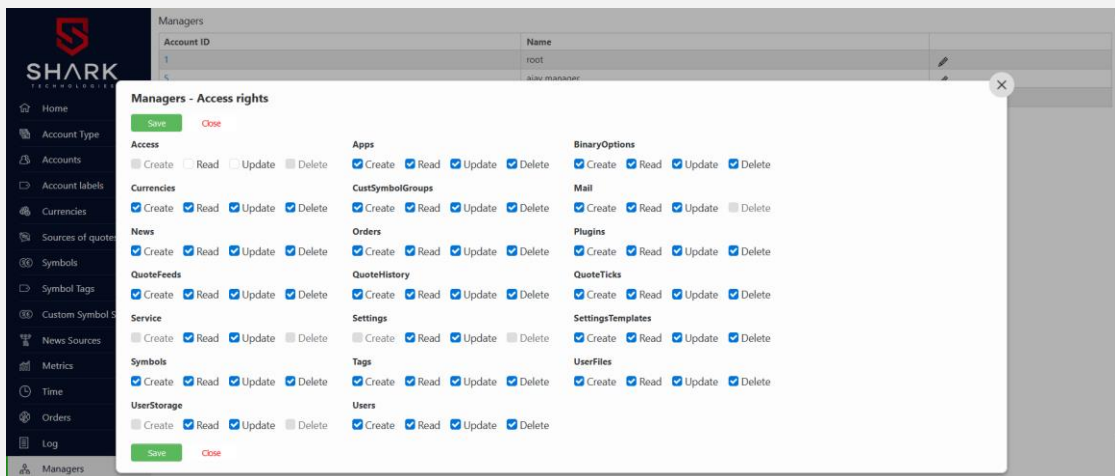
SHARK
TECHNOLOGIES

Home
Account Type
Accounts
Account labels
Currencies
Sources of quote
Symbols
Symbol Tags
Custom Symbol S
News Sources
Metrics
Time
Orders
Log
Managers

Managers

| Account ID | Name |  |
|---|---|---|
| 1 | root |  |
| 5 | ajay manager |  |

Managers - Access rights

Save Close

Access
Create Read Update Delete

Apps
Create Read Update Delete

BinaryOptions
Create Read Update Delete

Currencies
Create Read Update Delete

CustSymbolGroups
Create Read Update Delete

Mail
Create Read Update Delete

News
Create Read Update Delete

Orders
Create Read Update Delete

Plugins
Create Read Update Delete

QuoteFeeds
Create Read Update Delete

QuoteHistory
Create Read Update Delete

QuoteTicks
Create Read Update Delete

Service
Create Read Update Delete

Settings
Create Read Update Delete

SettingsTemplates
Create Read Update Delete

Symbols
Create Read Update Delete

Tags
Create Read Update Delete

UserFiles
Create Read Update Delete

UserStorage
Create Read Update Delete

Users
Create Read Update Delete

Save Close